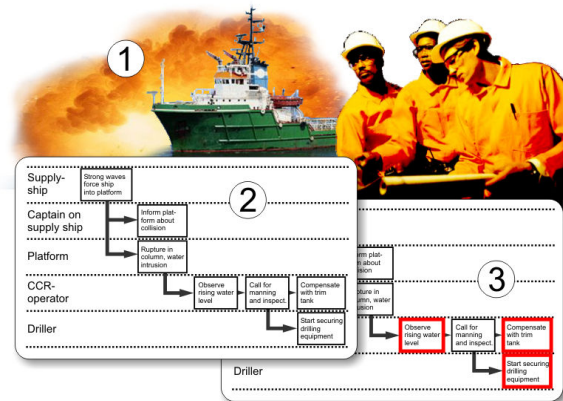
1

2

| | |
|---|---|
| Supply-ship | Strong waves force ship into platform |
| Captain on supply ship | Inform platform about collision |
| Platform | Rupture in column, water intrusion |
| CCR-operator | Observe rising water level → Call for manning and inspect. → Compensate with trim tank |
| Driller | Start securing drilling equipment |

3

orm about ollision

upture in olumn, water trusion

Observe rising water level

Call for manning and inspect.

Compensate with trim tank

Driller

Start securing drilling equipment